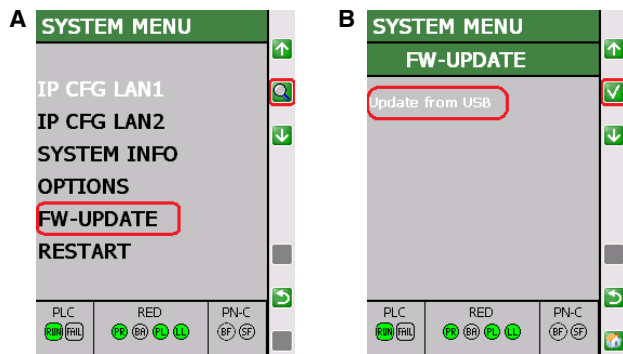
A

SYSTEM MENU

IP CFG LAN1
IP CFG LAN2
SYSTEM INFO
OPTIONS
FW-UPDATE
RESTART

| PLC | RED | PN-C |
|---|---|---|
| RUN FAIL | PR BA PL LL | BF SF |

B

SYSTEM MENU
FW-UPDATE

Update from USB

| PLC | RED | PN-C |
|---|---|---|
| RUN FAIL | PR BA PL LL | BF SF |